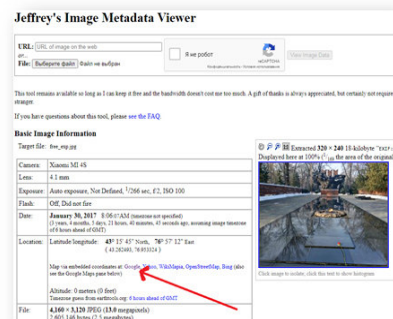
Jeffrey's Image Metadata Viewer

URL: URL of image on the web

File: Выберите файл Файл не выбран

Я не робот

reCAPTCHA
Конфиденциальность - Условия использования

View Image Data

This tool remains available so long as I can keep it free and the bandwidth doesn't cost me too much. A gift of thanks is always appreciated, but certainly not requir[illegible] stranger.

If you have questions about this tool, please see the FAQ.

Basic Image Information

| Target file: | five_exp.jpg |
|---|---|
| Camera: | Xiaomi MI 4S |
| Lens: | 4.1 mm |
| Exposure: | Auto exposure, Not Defined, $\frac{1}{266}$ sec, f/2, ISO 100 |
| Flash: | Off, Did not fire |
| Date: | January 30, 2017 8:06:47AM (timezone not specified) (1 year, 4 months, 5 days, 23 hours, 41 minutes, 45 seconds ago, assuming image timezone of 6 hours ahead of GMT) |
| Location: | Latitude/longitude: 43° 15' 45" North, 76° 57' 12" East ( 43.262460, 76.953324 ) Map via embedded coordinates at: Google, Yahoo, WikiMapia, OpenStreetMap, Bing (also see the Google Maps pane below) Altitude: 0 meters (0 feet) Timezone guess from earthtools.org: 6 hours ahead of GMT |
| File: | 4,160 × 3,120 JPEG (13.0 megapixels) 2,601,148 bytes (2.5 megabytes) |

Extracted 320 × 240 18-kilobyte "EXIF" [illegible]
Displayed here at 100% (1/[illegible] the area of the original)

Click image to isolate; click this text to show histogram